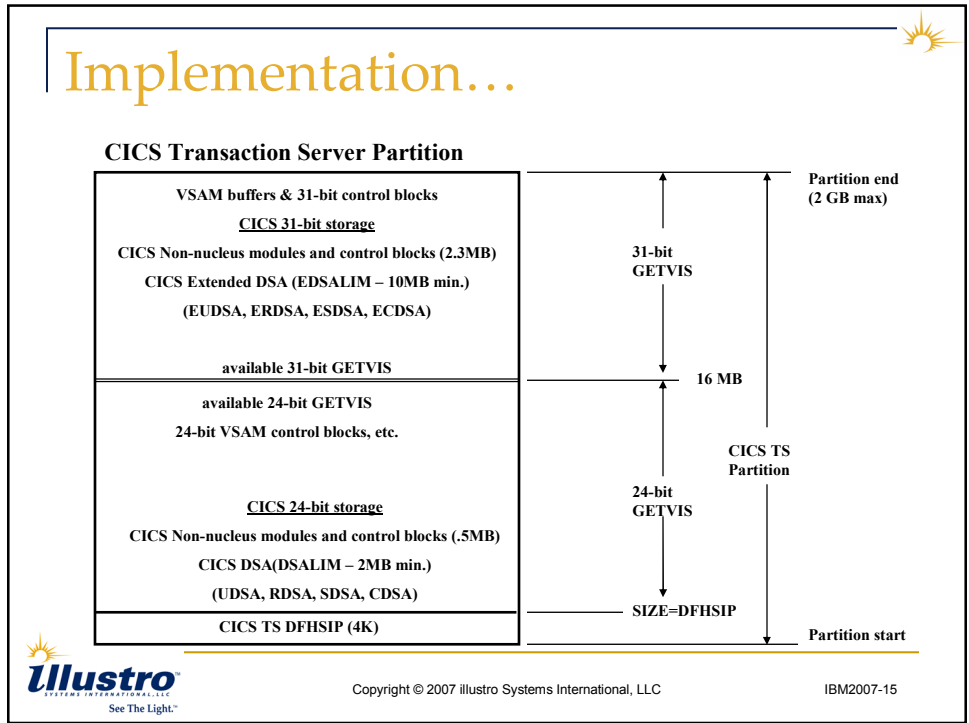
Implementation…

CICS Transaction Server Partition

VSAM buffers & 31-bit control blocks

CICS 31-bit storage

CICS Non-nucleus modules and control blocks (2.3MB)

CICS Extended DSA (EDSALIM – 10MB min.)

(EUDSA, ERDSA, ESDSA, ECDSA)

available 31-bit GETVIS

available 24-bit GETVIS

24-bit VSAM control blocks, etc.

CICS 24-bit storage

CICS Non-nucleus modules and control blocks (.5MB)

CICS DSA(DSALIM – 2MB min.)

(UDSA, RDSA, SDSA, CDSA)

CICS TS DFHSIP (4K)

31-bit GETVIS

16 MB

24-bit GETVIS

SIZE=DFHSIP

Partition end (2 GB max)

CICS TS Partition

Partition start

illustro SYSTEMS INTERNATIONAL, LLC

See The Light.™

Copyright © 2007 illustro Systems International, LLC

IBM2007-15